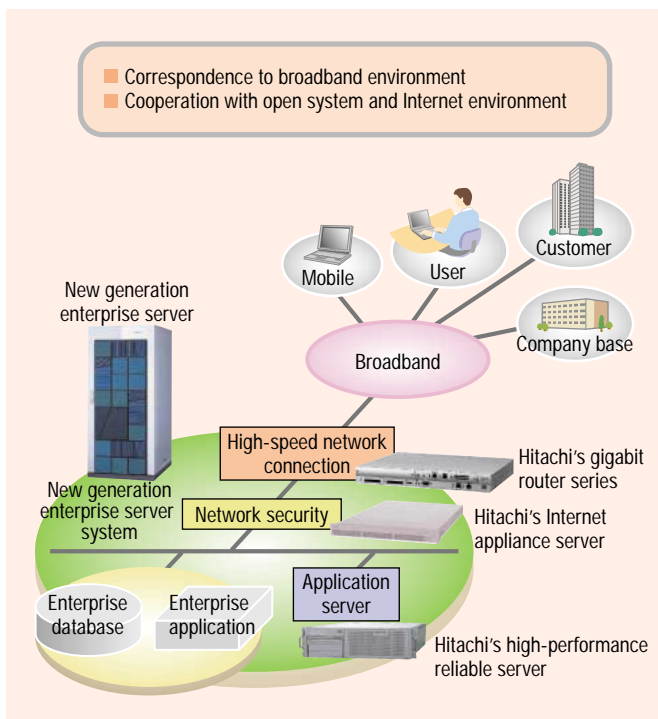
Correspondence to broadband environment
Cooperation with open system and Internet environment

Mobile

User

Customer

Company base

Broadband

New generation enterprise server

High-speed network connection

Hitachi's gigabit router series

New generation enterprise server system

Network security

Hitachi's Internet appliance server

Application server

Enterprise database

Enterprise application

Hitachi's high-performance reliable server